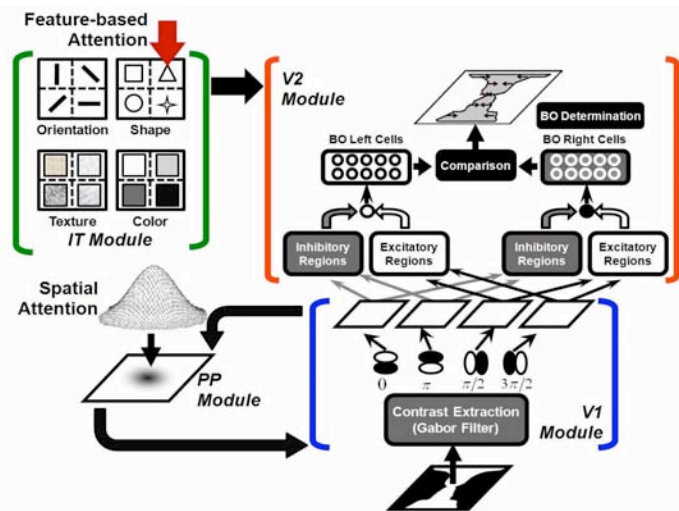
Feature-based Attention

Orientation

Shape

Texture

Color

IT Module

V2 Module

BO Determination

BO Left Cells

Comparison

BO Right Cells

Inhibitory Regions

Excitatory Regions

Inhibitory Regions

Excitatory Regions

Spatial Attention

$0$

$\pi$

$\pi/2$

$3\pi/2$

PP Module

Contrast Extraction (Gabor Filter)

V1 Module